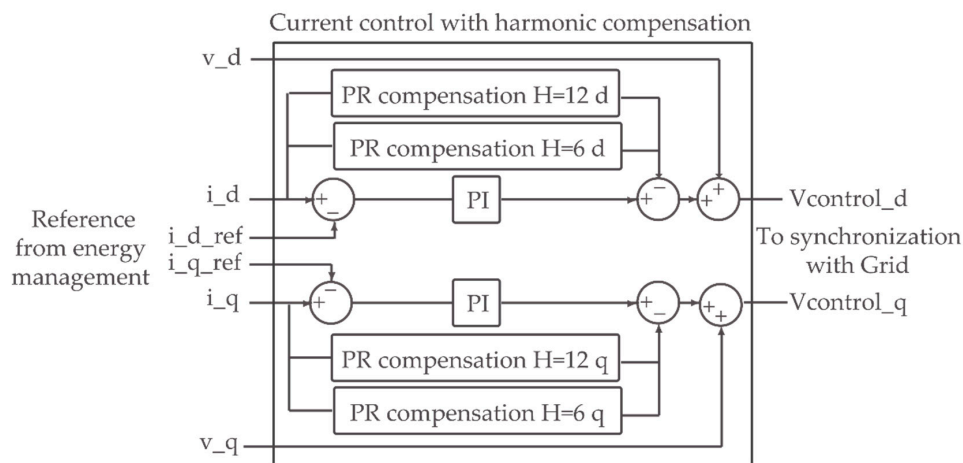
Current control with harmonic compensation

v_d

PR compensation H=12 d

PR compensation H=6 d

i_d

+

−

PI

+

−

+

+

Vcontrol_d

Reference from energy management

i_d_ref

i_q_ref

To synchronization with Grid

i_q

+

−

PI

+

−

+

+

Vcontrol_q

PR compensation H=12 q

PR compensation H=6 q

v_q